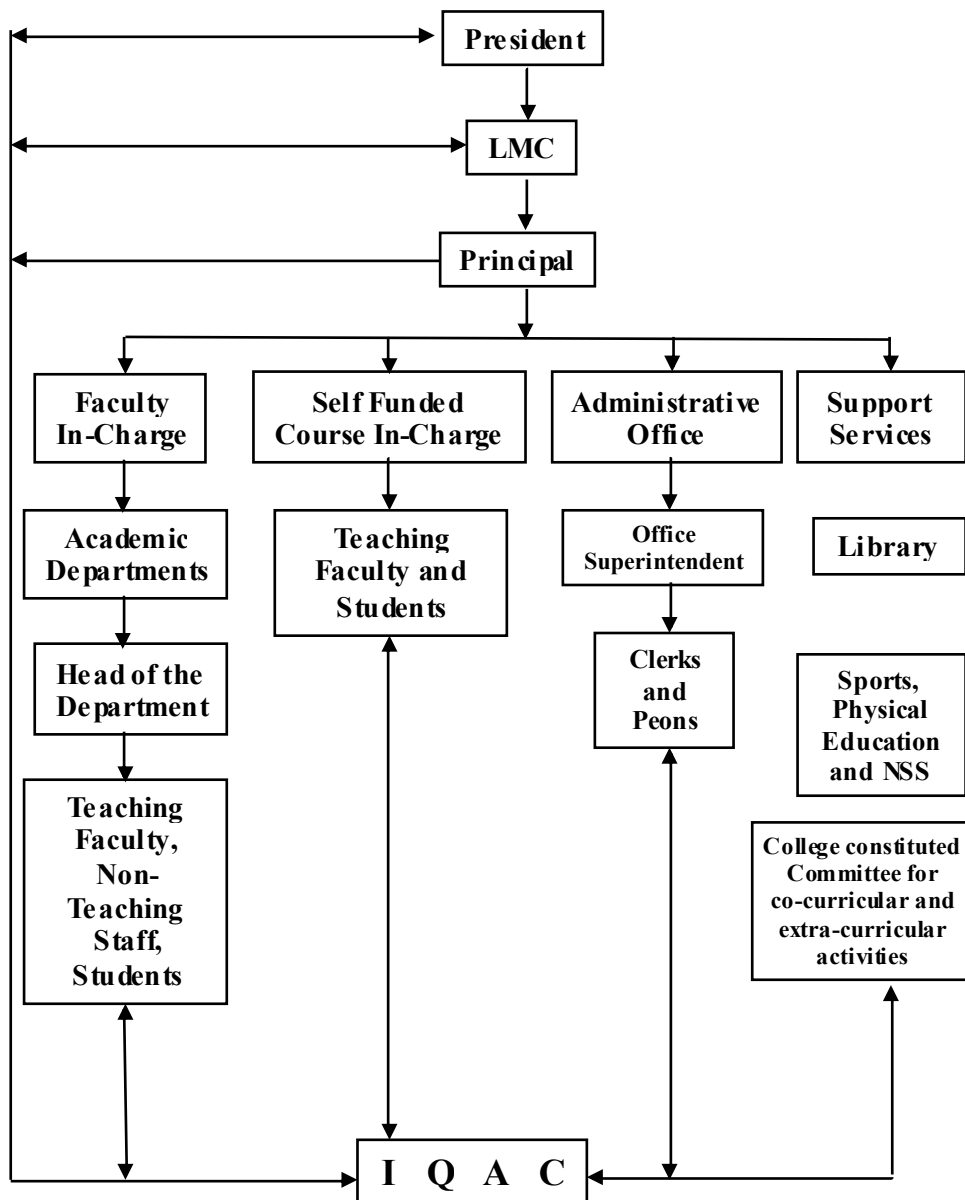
President

LMC

Principal

Faculty In-Charge

Self Funded Course In-Charge

Administrative Office

Support Services

Academic Departments

Teaching Faculty and Students

Office Superintendent

Library

Head of the Department

Clerks and Peons

Sports, Physical Education and NSS

Teaching Faculty, Non-Teaching Staff, Students

College constituted Committee for co-curricular and extra-curricular activities

I Q A C